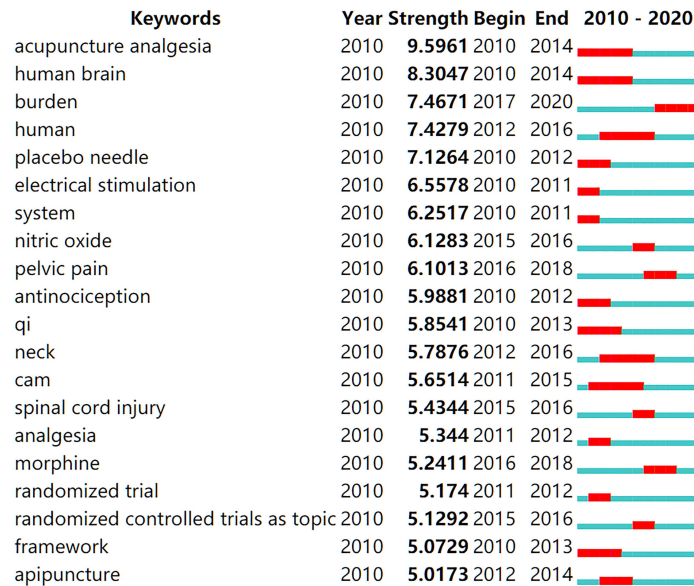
| Keywords | Year | Strength | Begin | End | 2010 - 2020 |
|---|---|---|---|---|---|
| acupuncture analgesia | 2010 | **9.5961** | 2010 | 2014 | |
| human brain | 2010 | **8.3047** | 2010 | 2014 | |
| burden | 2010 | **7.4671** | 2017 | 2020 | |
| human | 2010 | **7.4279** | 2012 | 2016 | |
| placebo needle | 2010 | **7.1264** | 2010 | 2012 | |
| electrical stimulation | 2010 | **6.5578** | 2010 | 2011 | |
| system | 2010 | **6.2517** | 2010 | 2011 | |
| nitric oxide | 2010 | **6.1283** | 2015 | 2016 | |
| pelvic pain | 2010 | **6.1013** | 2016 | 2018 | |
| antinociception | 2010 | **5.9881** | 2010 | 2012 | |
| qi | 2010 | **5.8541** | 2010 | 2013 | |
| neck | 2010 | **5.7876** | 2012 | 2016 | |
| cam | 2010 | **5.6514** | 2011 | 2015 | |
| spinal cord injury | 2010 | **5.4344** | 2015 | 2016 | |
| analgesia | 2010 | **5.344** | 2011 | 2012 | |
| morphine | 2010 | **5.2411** | 2016 | 2018 | |
| randomized trial | 2010 | **5.174** | 2011 | 2012 | |
| randomized controlled trials as topic | 2010 | **5.1292** | 2015 | 2016 | |
| framework | 2010 | **5.0729** | 2010 | 2013 | |
| apipuncture | 2010 | **5.0173** | 2012 | 2014 | |